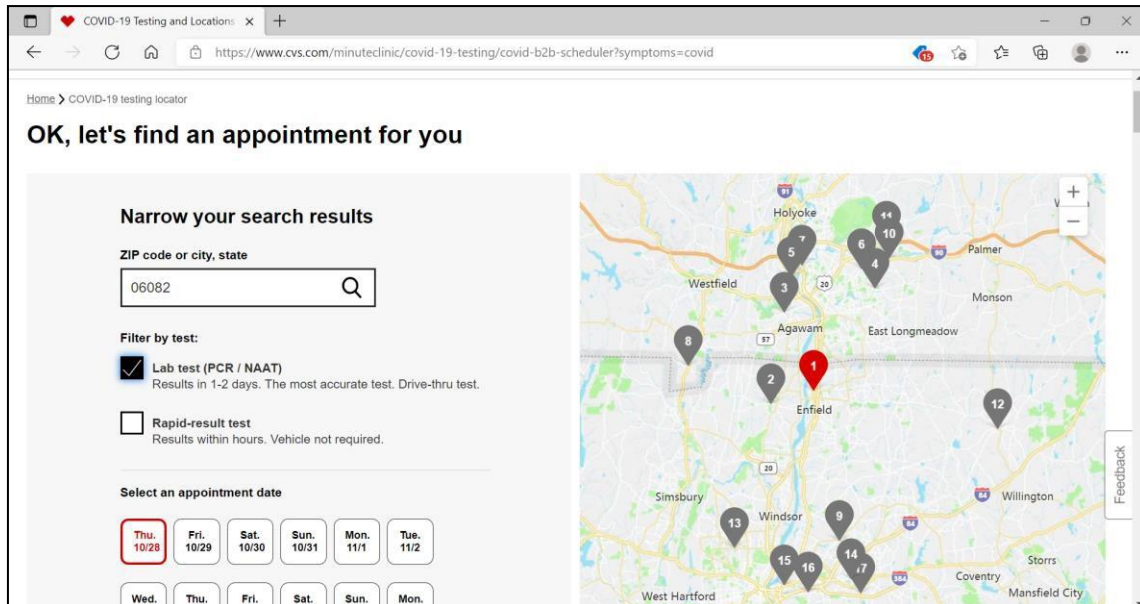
COVIDI-19 Testing and Locations ×

https://www.cvs.com/minuteclinic/covid-19-testing/covid-b2b-scheduler?symptoms=covid

Home > COVID-19 testing locator

OK, let's find an appointment for you

Narrow your search results

ZIP code or city, state

06082

Filter by test:

Lab test (PCR / NAAT)
Results in 1-2 days. The most accurate test. Drive-thru test.

Rapid-result test
Results within hours. Vehicle not required.

Select an appointment date

| Thu. 10/28 | Fri. 10/29 | Sat. 10/30 | Sun. 10/31 | Mon. 11/1 | Tue. 11/2 |
|---|---|---|---|---|---|
| Wed. | Thu. | Fri. | Sat. | Sun. | Mon. |

91
Holyoke
11
7
6
10
5
4
Palmer
90
Westfield
20
3
Monson
Agawam
57
East Longmeadow
8
1
2
Enfield
12
20
Simsbury
84
Willington
Windsor
9
13
84
14
15
16
17
384
Coventry
Storrs
West Hartford
Mansfield City

Feedback